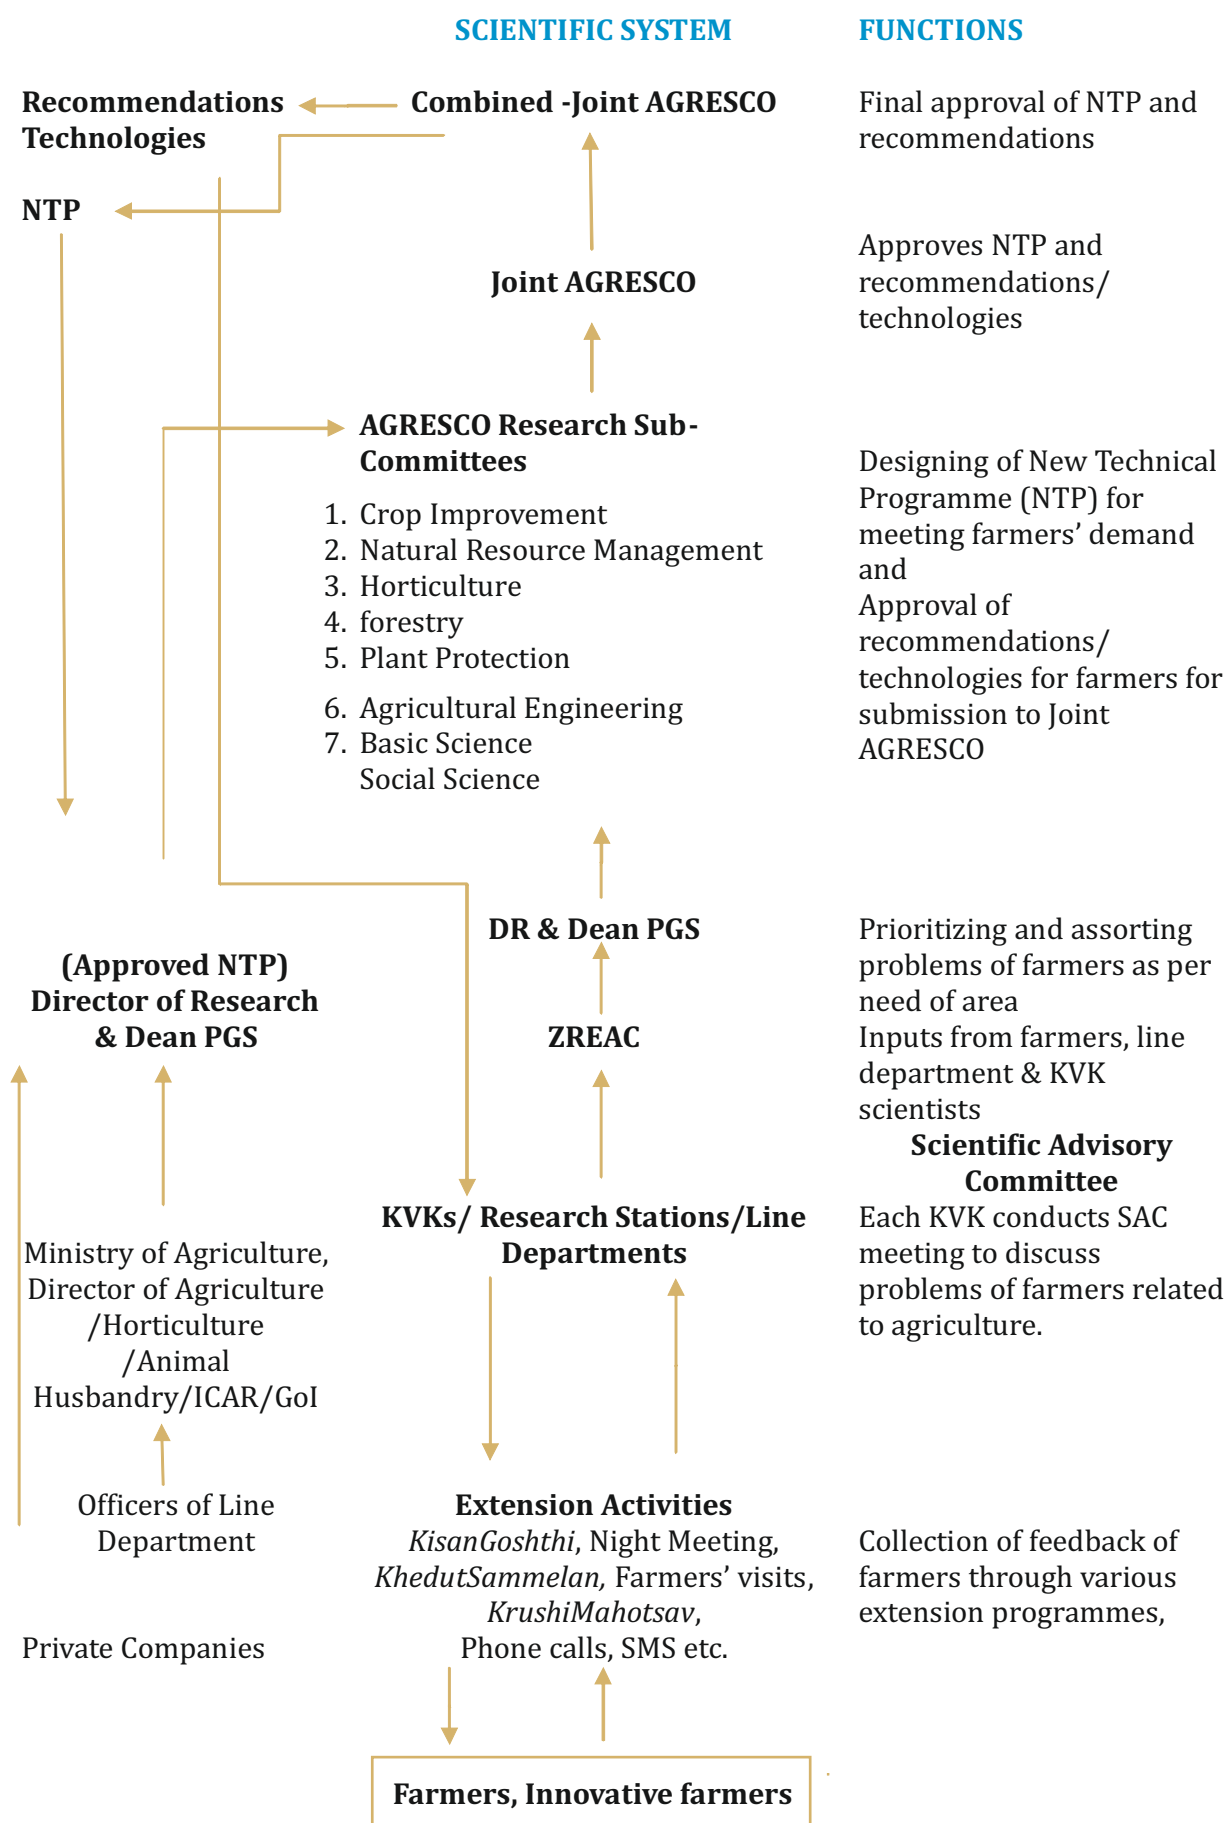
SCIENTIFIC SYSTEM

FUNCTIONS

Recommendations Technologies

Combined -Joint AGRESCO

Final approval of NTP and recommendations

NTP

Joint AGRESCO

Approves NTP and recommendations/ technologies

AGRESCO Research Sub-Committees

1. Crop Improvement
2. Natural Resource Management
3. Horticulture
4. forestry
5. Plant Protection
6. Agricultural Engineering
7. Basic Science
Social Science

Designing of New Technical Programme (NTP) for meeting farmers' demand and
Approval of recommendations/ technologies for farmers for submission to Joint AGRESCO

DR & Dean PGS

Prioritizing and assorting problems of farmers as per need of area

(Approved NTP) Director of Research & Dean PGS

ZREAC

Inputs from farmers, line department & KVK scientists

Scientific Advisory Committee

KVKs/ Research Stations/Line Departments

Each KVK conducts SAC meeting to discuss problems of farmers related to agriculture.

Ministry of Agriculture, Director of Agriculture /Horticulture /Animal Husbandry/ICAR/GoI

Officers of Line Department

Extension Activities
*KisanGoshthi*, Night Meeting, *KhedutSammelan*, Farmers' visits, *KrushiMahotsav*, Phone calls, SMS etc.

Collection of feedback of farmers through various extension programmes,

Private Companies

Farmers, Innovative farmers